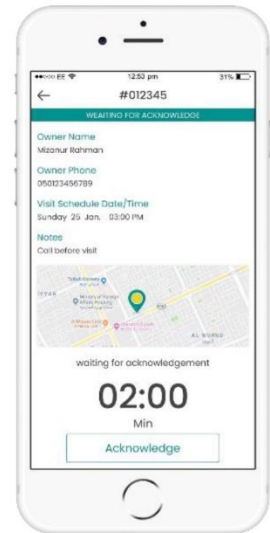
••ooo EE
12:53 pm
31%

#012345

WAITING FOR ACKNOWLEDGE

Owner Name
Mizanur Rahman

Owner Phone
050123456789

Visit Schedule Date/Time
Sunday 25 Jan, 03:00 PM

Notes
Call before visit

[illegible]

waiting for acknowledgement

02:00
Min

Acknowledge